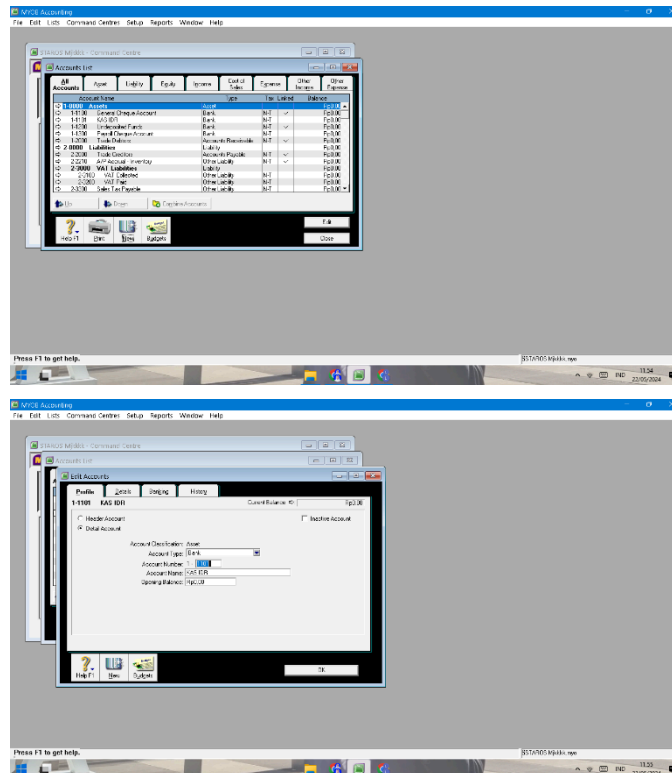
MYOB Accounting
File Edit Lists Command Centres Setup Reports Window Help

STAROS Mjkkk - Command Centre

Accounts List

All Accounts | Asset | Liability | Equity | Income | Cost of Sales | Expense | Other Income | Other Expense

| Account Name | Type | Tax | Linked | Balance |
|---|---|---|---|---|
| 1-0000 Assets | Asset | | | Rp0.00 |
| 1-1100 General Cheque Account | Bank | N-T | ✓ | Rp0.00 |
| 1-1101 KAS IDR | Bank | N-T | | Rp0.00 |
| 1-1200 Undeposited Funds | Bank | N-T | ✓ | Rp0.00 |
| 1-1300 Payroll Cheque Account | Bank | N-T | | Rp0.00 |
| 1-2000 Trade Debtors | Accounts Receivable | N-T | ✓ | Rp0.00 |
| 2-0000 Liabilities | Liability | | | Rp0.00 |
| 2-2000 Trade Creditors | Accounts Payable | N-T | ✓ | Rp0.00 |
| 2-2200 A/P Accrual - Inventory | Other Liability | N-T | ✓ | Rp0.00 |
| 2-3000 VAT Liabilities | Liability | | | Rp0.00 |
| 2-3100 VAT Collected | Other Liability | N-T | | Rp0.00 |
| 2-3200 VAT Paid | Other Liability | N-T | | Rp0.00 |
| 2-3300 Sales Tax Payable | Other Liability | N-T | | Rp0.00 |

Up | Down | Combine Accounts

Edit

Help F1 | Print | New | Budgets

Close

Press F1 to get help.
STAROS Mjkkk.myo

11.54
22/05/2024

MYOB Accounting
File Edit Lists Command Centres Setup Reports Window Help

STAROS Mjkkk - Command Centre

Accounts List

Edit Accounts

Profile | Details | Banking | History

1-1101 KAS IDR
Current Balance: Rp0.00

Header Account
Detail Account
Inactive Account

Account Classification: Asset
Account Type: Bank
Account Number: 1 - 1101
Account Name: KAS IDR
Opening Balance: Rp0.00

Help F1 | New | Budgets

OK

Press F1 to get help.
STAROS Mjkkk.myo

11.55
22/05/2024